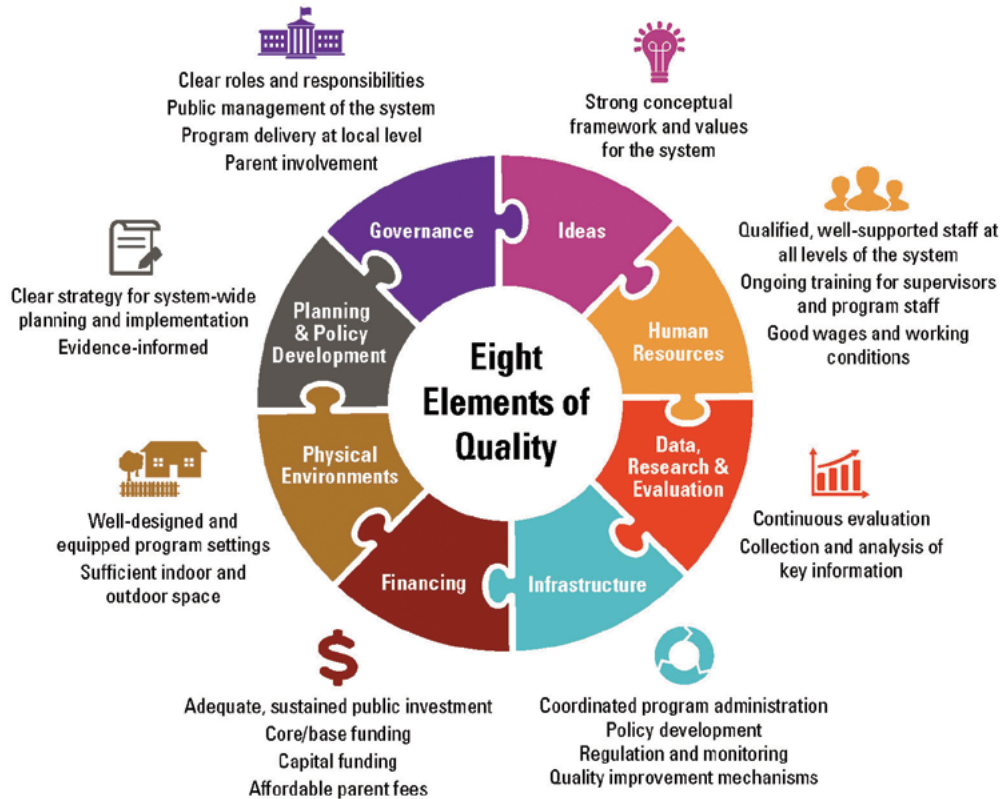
Clear roles and responsibilities
Public management of the system
Program delivery at local level
Parent involvement

Strong conceptual framework and values for the system

Qualified, well-supported staff at all levels of the system
Ongoing training for supervisors and program staff
Good wages and working conditions

Clear strategy for system-wide planning and implementation
Evidence-informed

Governance
Ideas
Planning & Policy Development
Human Resources
Eight Elements of Quality
Physical Environments
Data, Research & Evaluation
Financing
Infrastructure

Well-designed and equipped program settings
Sufficient indoor and outdoor space

Continuous evaluation
Collection and analysis of key information

$

Adequate, sustained public investment
Core/base funding
Capital funding
Affordable parent fees

Coordinated program administration
Policy development
Regulation and monitoring
Quality improvement mechanisms